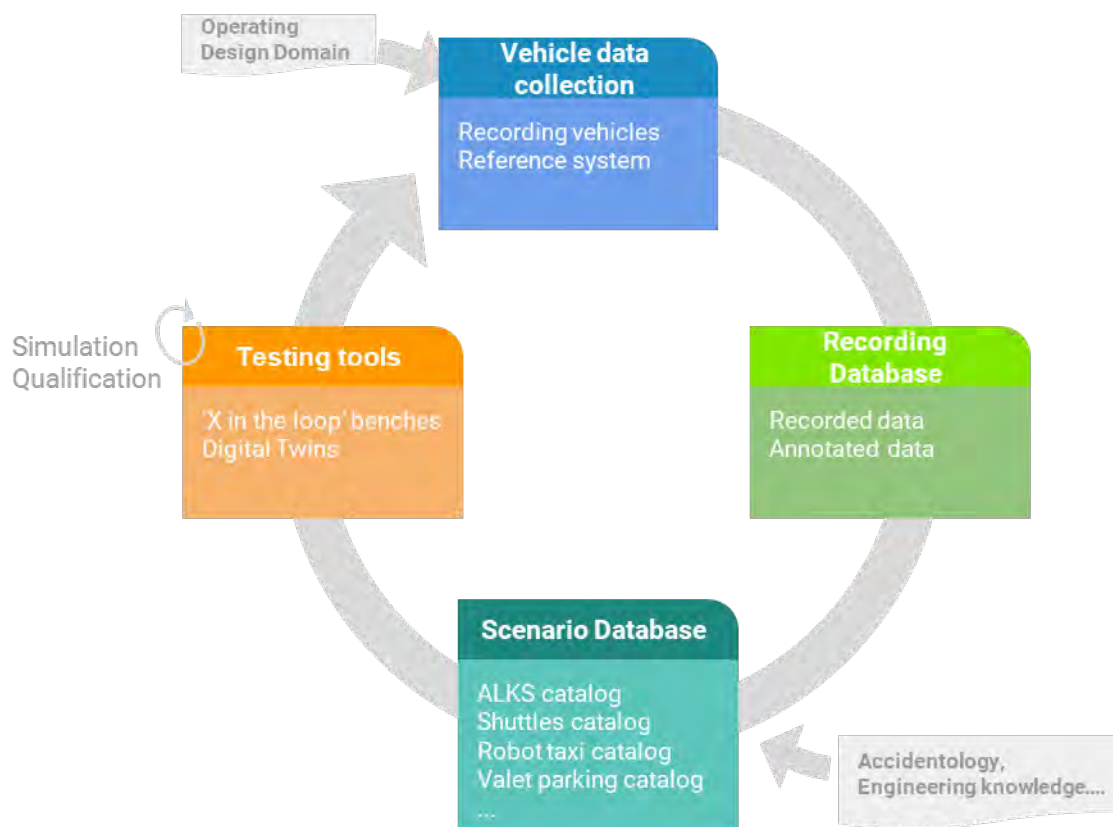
Operating Design Domain

Vehicle data collection

Recording vehicles
Reference system

Recording Database

Recorded data
Annotated data

Scenario Database

ALKS catalog
Shuttles catalog
Robot taxi catalog
Valet parking catalog
...

Accidentology, Engineering knowledge....

Testing tools

'X in the loop' benches
Digital Twins

Simulation Qualification